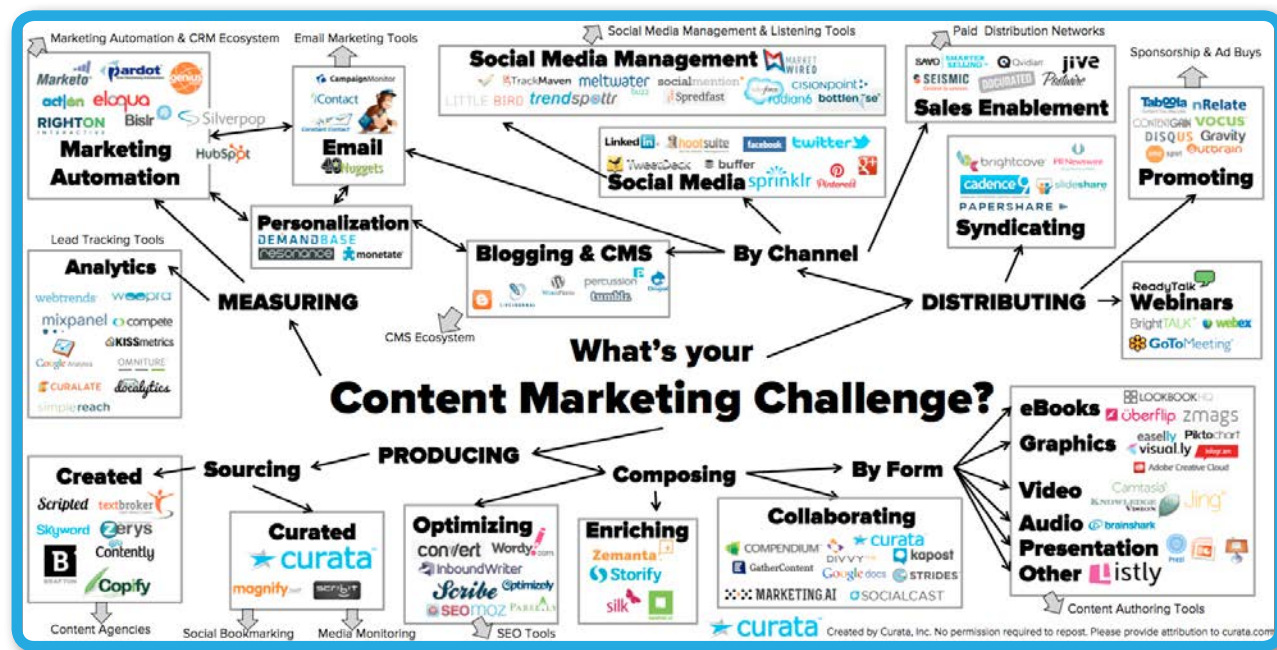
Marketing Automation & CRM Ecosystem

Marketo
pardot
genius
act-on
eloqua
Silverpop
RIGHTON INTERACTIVE
Bislr
HubSpot
Marketing Automation

Email Marketing Tools

CampaignMonitor
iContact
Constant Contact
Email
Nuggets

Personalization
DEMANDBASE
resonance
monetate

Social Media Management & Listening Tools

Social Media Management
MARKET WIRED
TrackMaven
meltwater buzz
socialmention
salesforce radian6
cisionpoint
LITTLE BIRD
trendspottr
Spredfast
bottlenose

LinkedIn
hootsuite
facebook
twitter
TweetDeck
buffer
Social Media
sprinklr
Pinterest

Paid Distribution Networks

SAVO
SMARTER SELLING
Qvidian
jive
SEISMIC
DOCURATED
Postwire
Sales Enablement

Sponsorship & Ad Buys

Taboola
nRelate
CONTENTGAIN
vocus
DISQUS
Gravity
spot
outbrain
Promoting

brightcove
PRNewswire
cadence9
slideshare
PAPERSHARE
Syndicating

Lead Tracking Tools

Analytics
webtrends
woopra
mixpanel
compete
Google Analytics
KISSmetrics
OMNITURE
CURALATE
localytics
simplereach

MEASURING

Blogging & CMS
WordPress
percussion
tumblr.
Drupal

By Channel

CMS Ecosystem

What's your
Content Marketing Challenge?

DISTRIBUTING

ReadyTalk
Webinars
BrightTALK
webex
GoToMeeting

LOOKBOOKHQ
eBooks
uberflip
zmags
Graphics
easelly
Piktochart
visual.ly
Adobe Creative Cloud
Video
Camtasia
KNOWLEDGE VISION
Jing
Audio
brainshark
Presentation
Prezi
Other
listly

Content Authoring Tools

PRODUCING

Sourcing

Created
Scripted
textbroker
Skyword
zerys
Contently
BRAFTON
Copify

Content Agencies

Curated
curata
magnify
scribit

Social Bookmarking
Media Monitoring

Optimizing
convert
Wordy.com
InboundWriter
Scribe
Optimizely
SEOMOZ
PARSE.LY

SEO Tools

Composing

Enriching
Zemanta
Storify
silk

By Form

Collaborating
COMPENDIUM
curata
DIVVY
kapost
GatherContent
Google docs
STRIDES
MARKETING AI
SOCIALCAST

curata
Created by Curata, Inc. No permission required to repost. Please provide attribution to curata.com